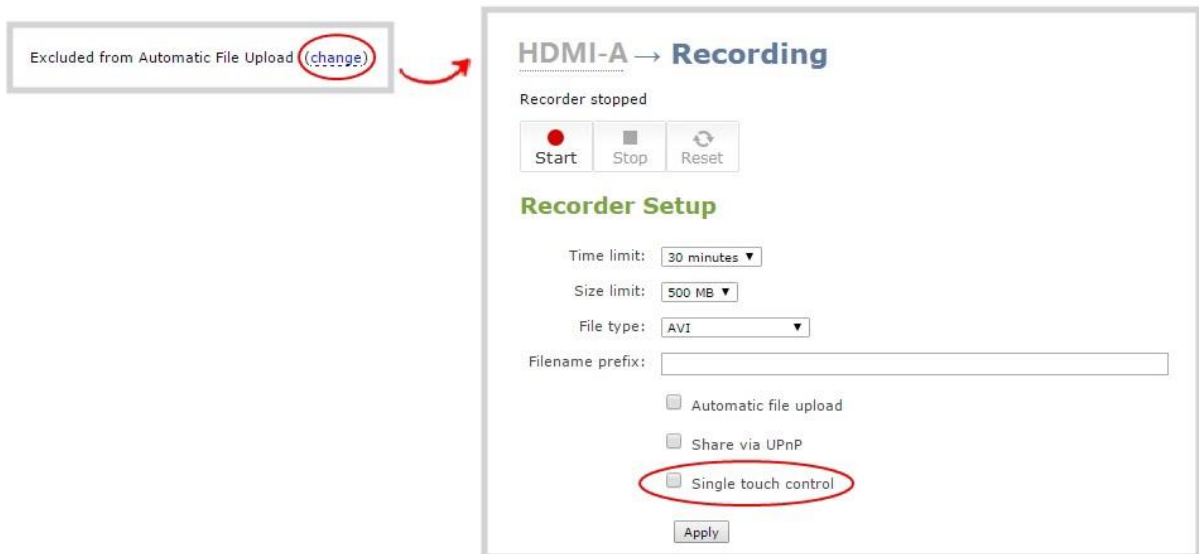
Excluded from Automatic File Upload (change)

HDMI-A → Recording

Recorder stopped

Start Stop Reset

Recorder Setup

Time limit: 30 minutes ▼

Size limit: 500 MB ▼

File type: AVI ▼

Filename prefix:

Automatic file upload

Share via UPnP

Single touch control

Apply